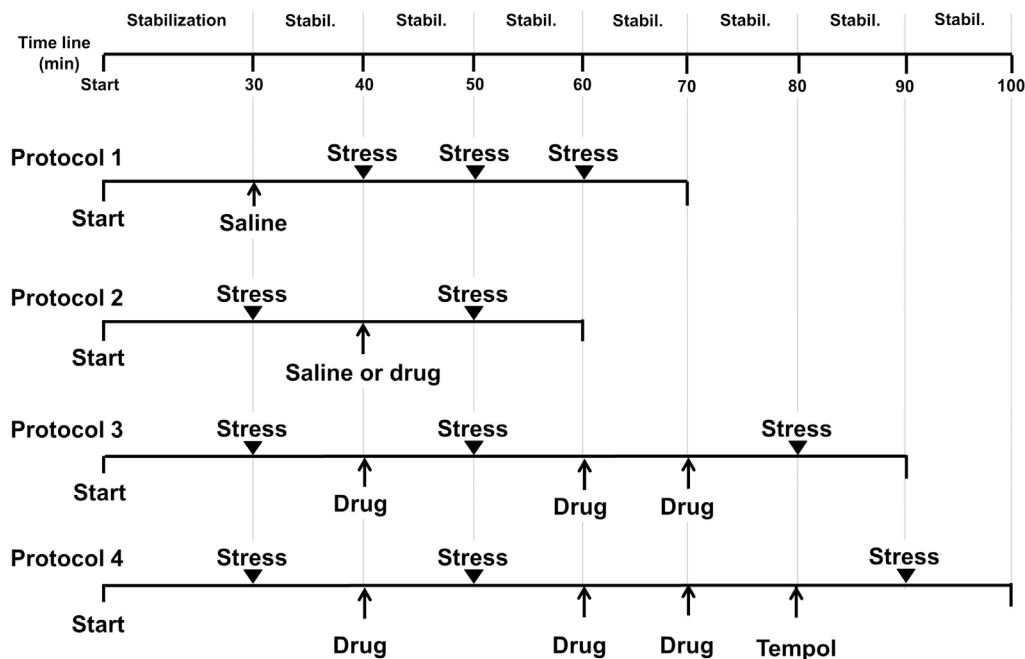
Stabilization Stabil. Stabil. Stabil. Stabil. Stabil. Stabil. Stabil.

Time line (min)

Start 30 40 50 60 70 80 90 100

Protocol 1

Stress Stress Stress

Start

Saline

Protocol 2

Stress Stress

Start

Saline or drug

Protocol 3

Stress Stress Stress

Start

Drug Drug Drug

Protocol 4

Stress Stress Stress

Start

Drug Drug Drug Tempol